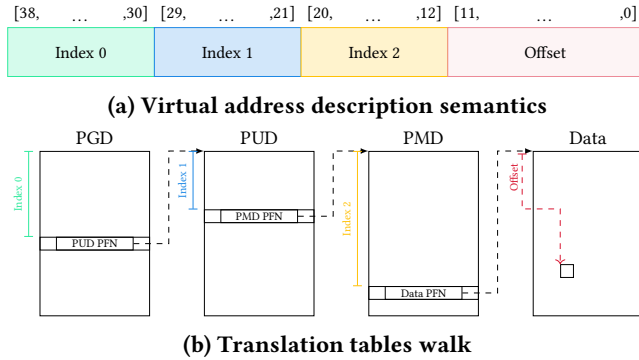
[38, … ,30] [29, … ,21] [20, … ,12] [11, … ,0]

| Index 0 | Index 1 | Index 2 | Offset |
|---|---|---|---|

(a) Virtual address description semantics

PGD

PUD

PMD

Data

Index 0

Index 1

Index 2

Offset

PUD PFN

PMD PFN

Data PFN

(b) Translation tables walk